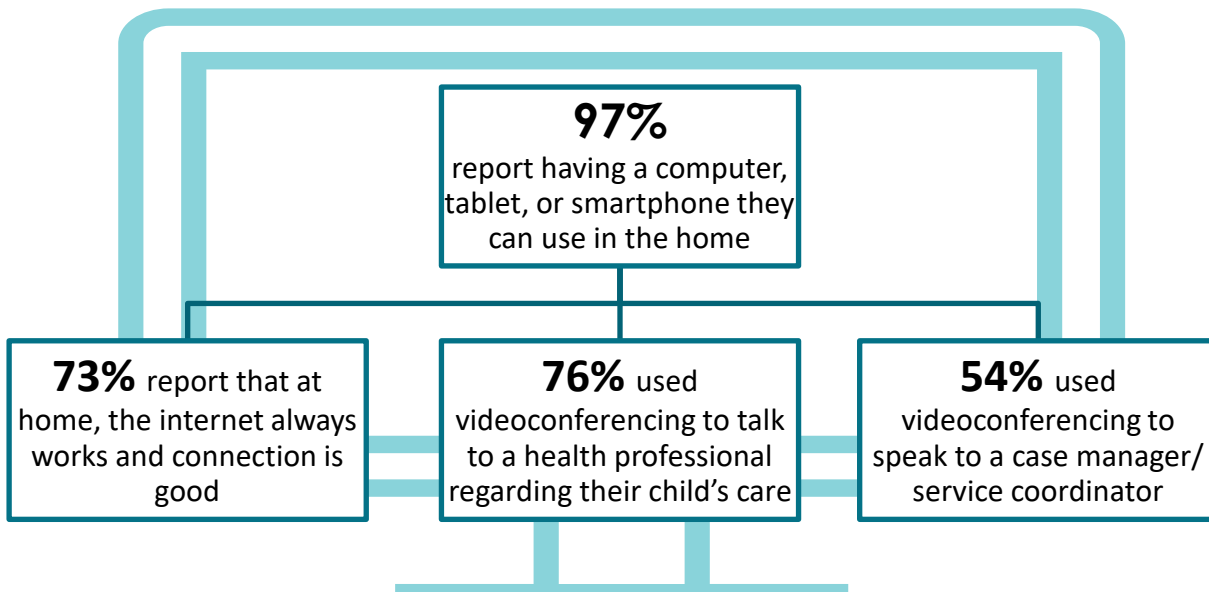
97%
report having a computer, tablet, or smartphone they can use in the home

73% report that at home, the internet always works and connection is good

76% used videoconferencing to talk to a health professional regarding their child's care

54% used videoconferencing to speak to a case manager/ service coordinator